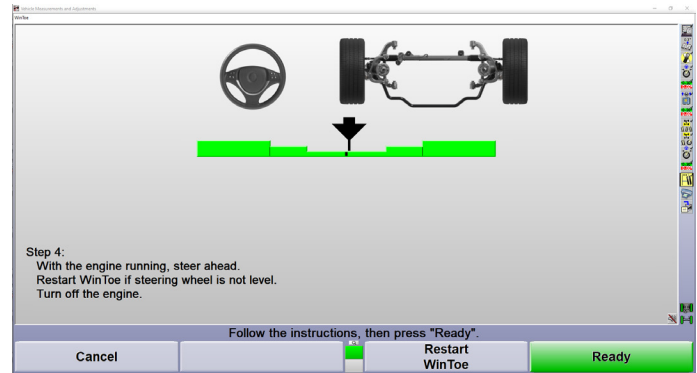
Vehicle Measurements and Adjustments
WinToe

Step 4:
With the engine running, steer ahead.
Restart WinToe if steering wheel is not level.
Turn off the engine.

Follow the instructions, then press "Ready".

Cancel

Restart WinToe

Ready